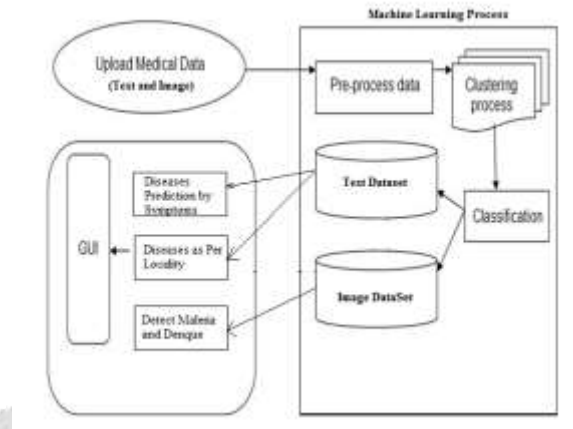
Machine Learning Process

Upload Medical Data
(Text and Image)

Pre-process data

Clustering process

Text Dataset

Classification

Image DataSet

GUI

Diseases Prediction by Symptoms

Diseases as Per Locality

Detect Maleria and Dengue